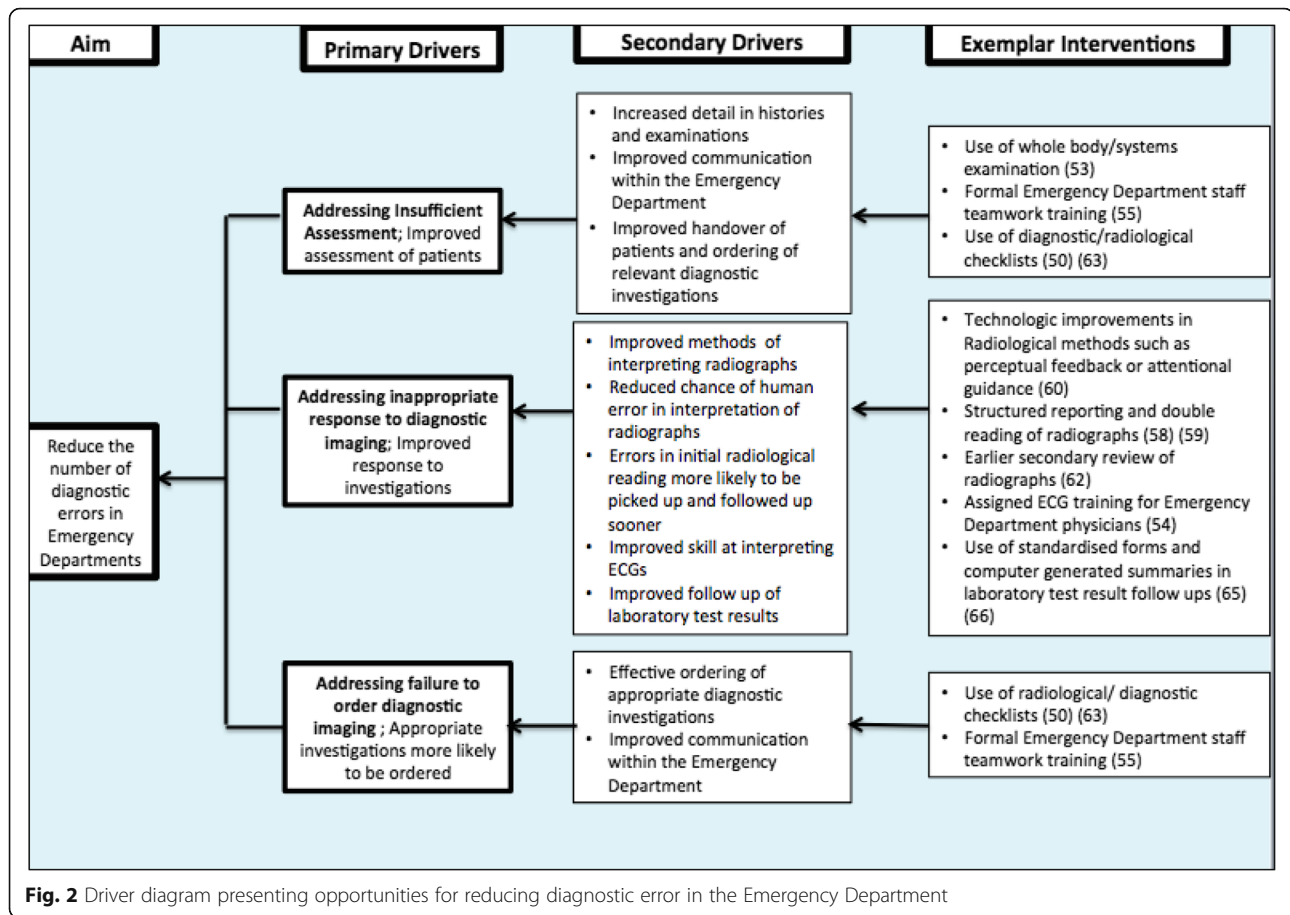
Aim

Primary Drivers

Secondary Drivers

Exemplar Interventions

Reduce the number of diagnostic errors in Emergency Departments

**Addressing Insufficient Assessment**; Improved assessment of patients

- Increased detail in histories and examinations
- Improved communication within the Emergency Department
- Improved handover of patients and ordering of relevant diagnostic investigations

- Use of whole body/systems examination (53)
- Formal Emergency Department staff teamwork training (55)
- Use of diagnostic/radiological checklists (50) (63)

**Addressing inappropriate response to diagnostic imaging**; Improved response to investigations

- Improved methods of interpreting radiographs
- Reduced chance of human error in interpretation of radiographs
- Errors in initial radiological reading more likely to be picked up and followed up sooner
- Improved skill at interpreting ECGs
- Improved follow up of laboratory test results

- Technologic improvements in Radiological methods such as perceptual feedback or attentional guidance (60)
- Structured reporting and double reading of radiographs (58) (59)
- Earlier secondary review of radiographs (62)
- Assigned ECG training for Emergency Department physicians (54)
- Use of standardised forms and computer generated summaries in laboratory test result follow ups (65) (66)

**Addressing failure to order diagnostic imaging** ; Appropriate investigations more likely to be ordered

- Effective ordering of appropriate diagnostic investigations
- Improved communication within the Emergency Department

- Use of radiological/ diagnostic checklists (50) (63)
- Formal Emergency Department staff teamwork training (55)

**Fig. 2** Driver diagram presenting opportunities for reducing diagnostic error in the Emergency Department